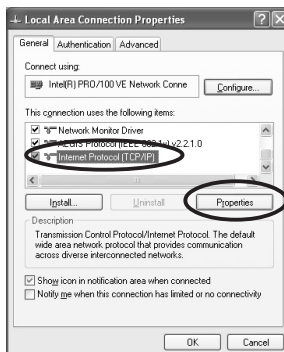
Local Area Connection Properties

General | Authentication | Advanced

Connect using:

Intel(R) PRO/100 VE Network Conne

Configure...

This connection uses the following items:

Network Monitor Driver

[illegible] v2.1.0

Internet Protocol (TCP/IP)

Install... | Uninstall | Properties

Description

Transmission Control Protocol/Internet Protocol. The default wide area network protocol that provides communication across diverse interconnected networks.

Show icon in notification area when connected

Notify me when this connection has limited or no connectivity

OK | Cancel